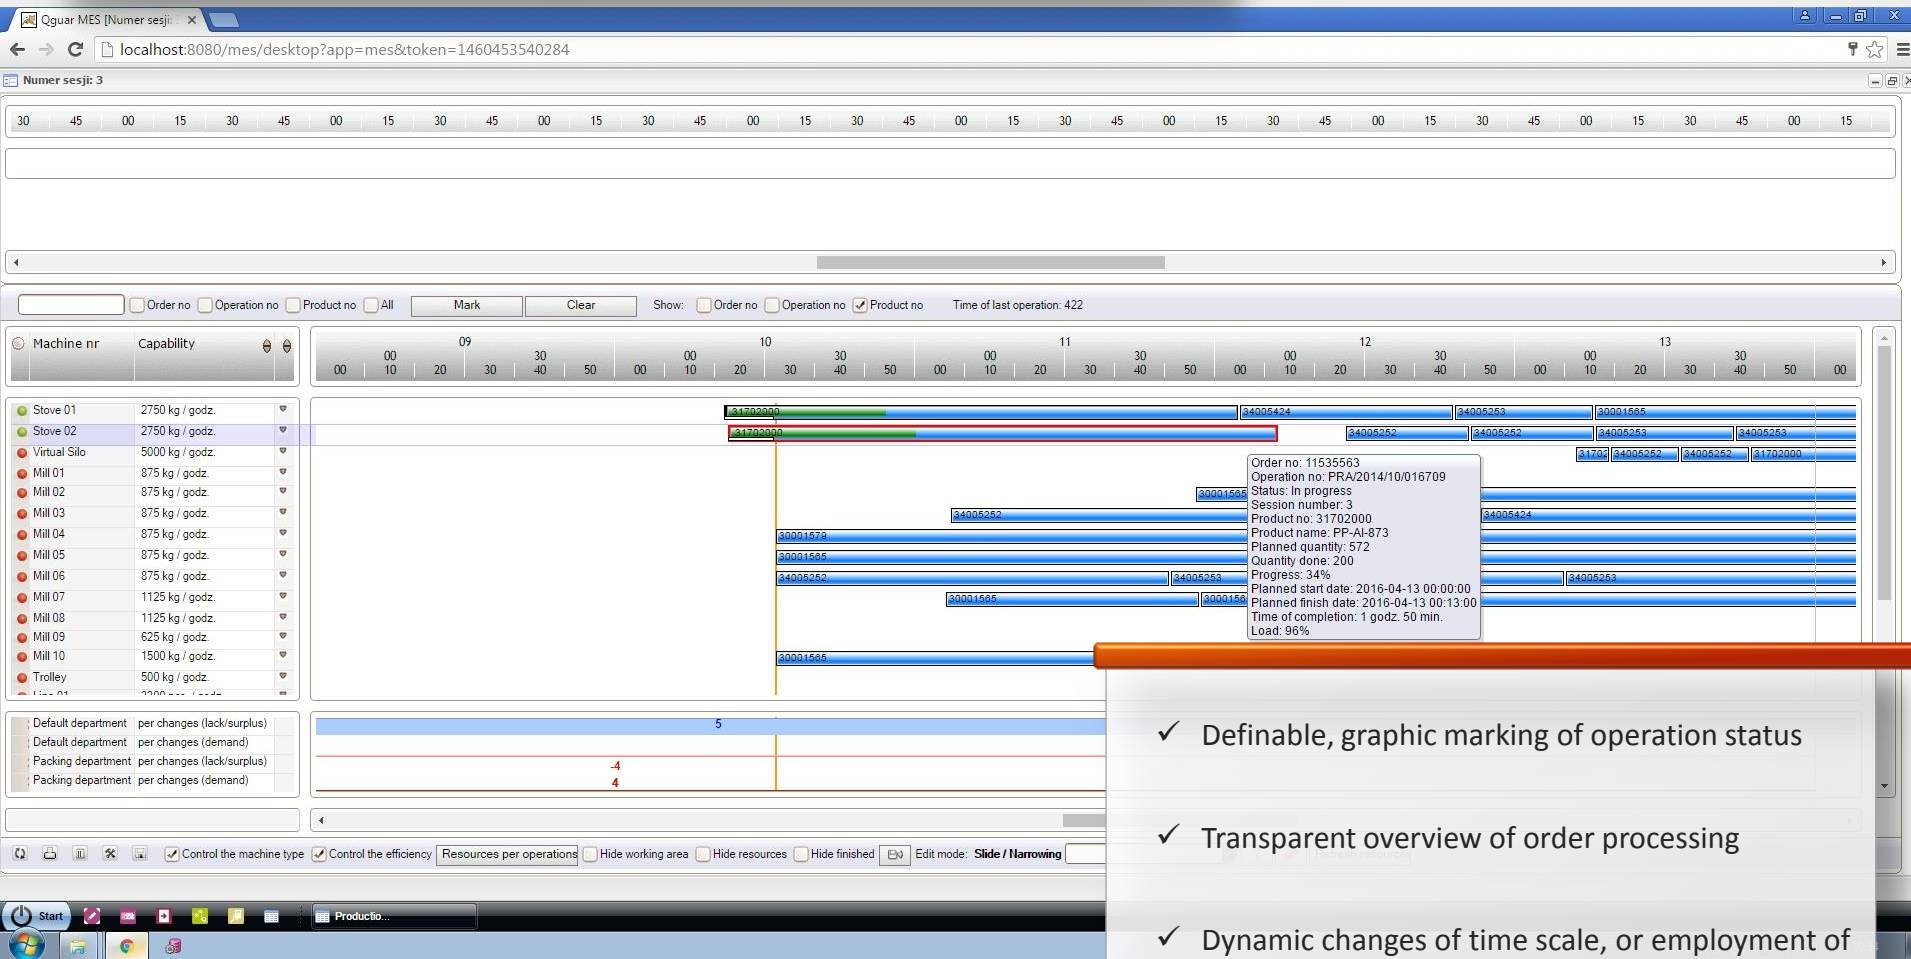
Qguar MES [Numer sesji:

localhost:8080/mes/desktop?app=mes&token=1460453540284

Numer sesji: 3

30 45 00 15 30 45 00 15 30 45 00 15 30 45 00 15 30 45 00 15 30 45 00 15 30 45 00 15 30 45 00 15 30 45 00 15

Order no Operation no Product no All Mark Clear Show: Order no Operation no Product no Time of last operation: 422

| Machine nr | Capability |
|---|---|
| Stove 01 | 2750 kg / godz. |
| Stove 02 | 2750 kg / godz. |
| Virtual Silo | 5000 kg / godz. |
| Mill 01 | 875 kg / godz. |
| Mill 02 | 875 kg / godz. |
| Mill 03 | 875 kg / godz. |
| Mill 04 | 875 kg / godz. |
| Mill 05 | 875 kg / godz. |
| Mill 06 | 875 kg / godz. |
| Mill 07 | 1125 kg / godz. |
| Mill 08 | 1125 kg / godz. |
| Mill 09 | 625 kg / godz. |
| Mill 10 | 1500 kg / godz. |
| Trolley | 500 kg / godz. |

09 10 11 12 13
00 10 20 30 40 50 00 10 20 30 40 50 00 10 20 30 40 50 00 10 20 30 40 50 00 10 20 30 40 50 00

31702000 34005424 34005253 30001565
31702000 34005252 34005252 34005253 34005253
31702 34005252 34005252 31702000
30001565
34005252 34005424
30001579
30001565
34005252 34005253 34005253
30001565 30001565
30001565

Order no: 11535563
Operation no: PRA/2014/10/016709
Status: In progress
Session number: 3
Product no: 31702000
Product name: PP-Al-873
Planned quantity: 572
Quantity done: 200
Progress: 34%
Planned start date: 2016-04-13 00:00:00
Planned finish date: 2016-04-13 00:13:00
Time of completion: 1 godz. 50 min.
Load: 96%

| Default department | per changes (lack/surplus) |
|---|---|
| Default department | per changes (demand) |
| Packing department | per changes (lack/surplus) |
| Packing department | per changes (demand) |

5
-4
4

Control the machine type Control the efficiency Resources per operations Hide working area Hide resources Hide finished Edit mode: Slide / Narrowing

Start Productio...

✓ Definable, graphic marking of operation status

✓ Transparent overview of order processing

✓ Dynamic changes of time scale, or employment of